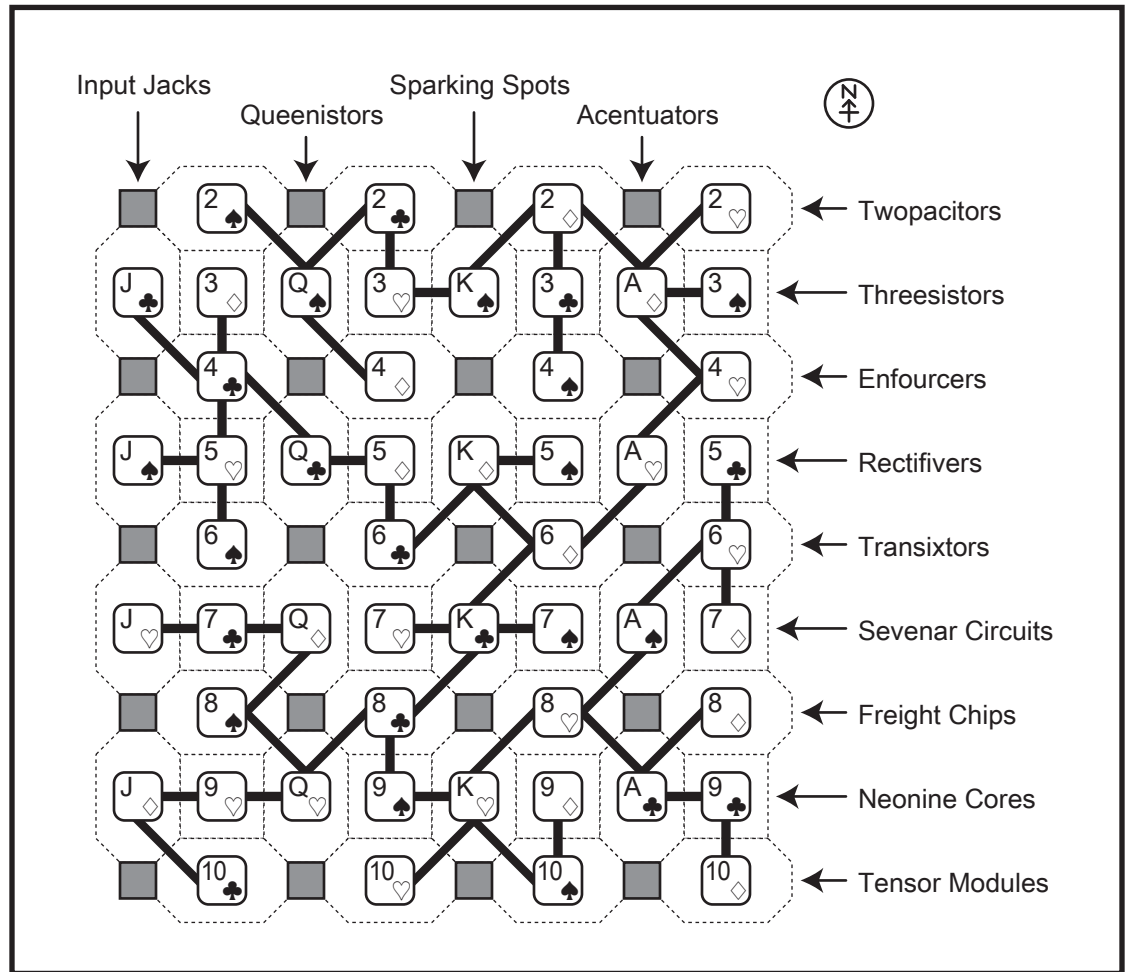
Input Jacks
Queenistors
Sparking Spots
Acentuators

N

2♠ 2♣ 2♢ 2♡ Twopacitors
J♣ 3♢ Q♠ 3♡ K♠ 3♣ A♢ 3♠ Threesistors
4♣ 4♢ 4♠ 4♡ Enfourcers
J♠ 5♡ Q♣ 5♢ K♢ 5♠ A♡ 5♣ Rectifivers
6♠ 6♣ 6♢ 6♡ Transixtors
J♡ 7♣ Q♢ 7♡ K♣ 7♠ A♠ 7♢ Sevenar Circuits
8♠ 8♣ 8♡ 8♢ Freight Chips
J♢ 9♡ Q♡ 9♠ K♡ 9♢ A♣ 9♣ Neonine Cores
10♣ 10♡ 10♠ 10♢ Tensor Modules